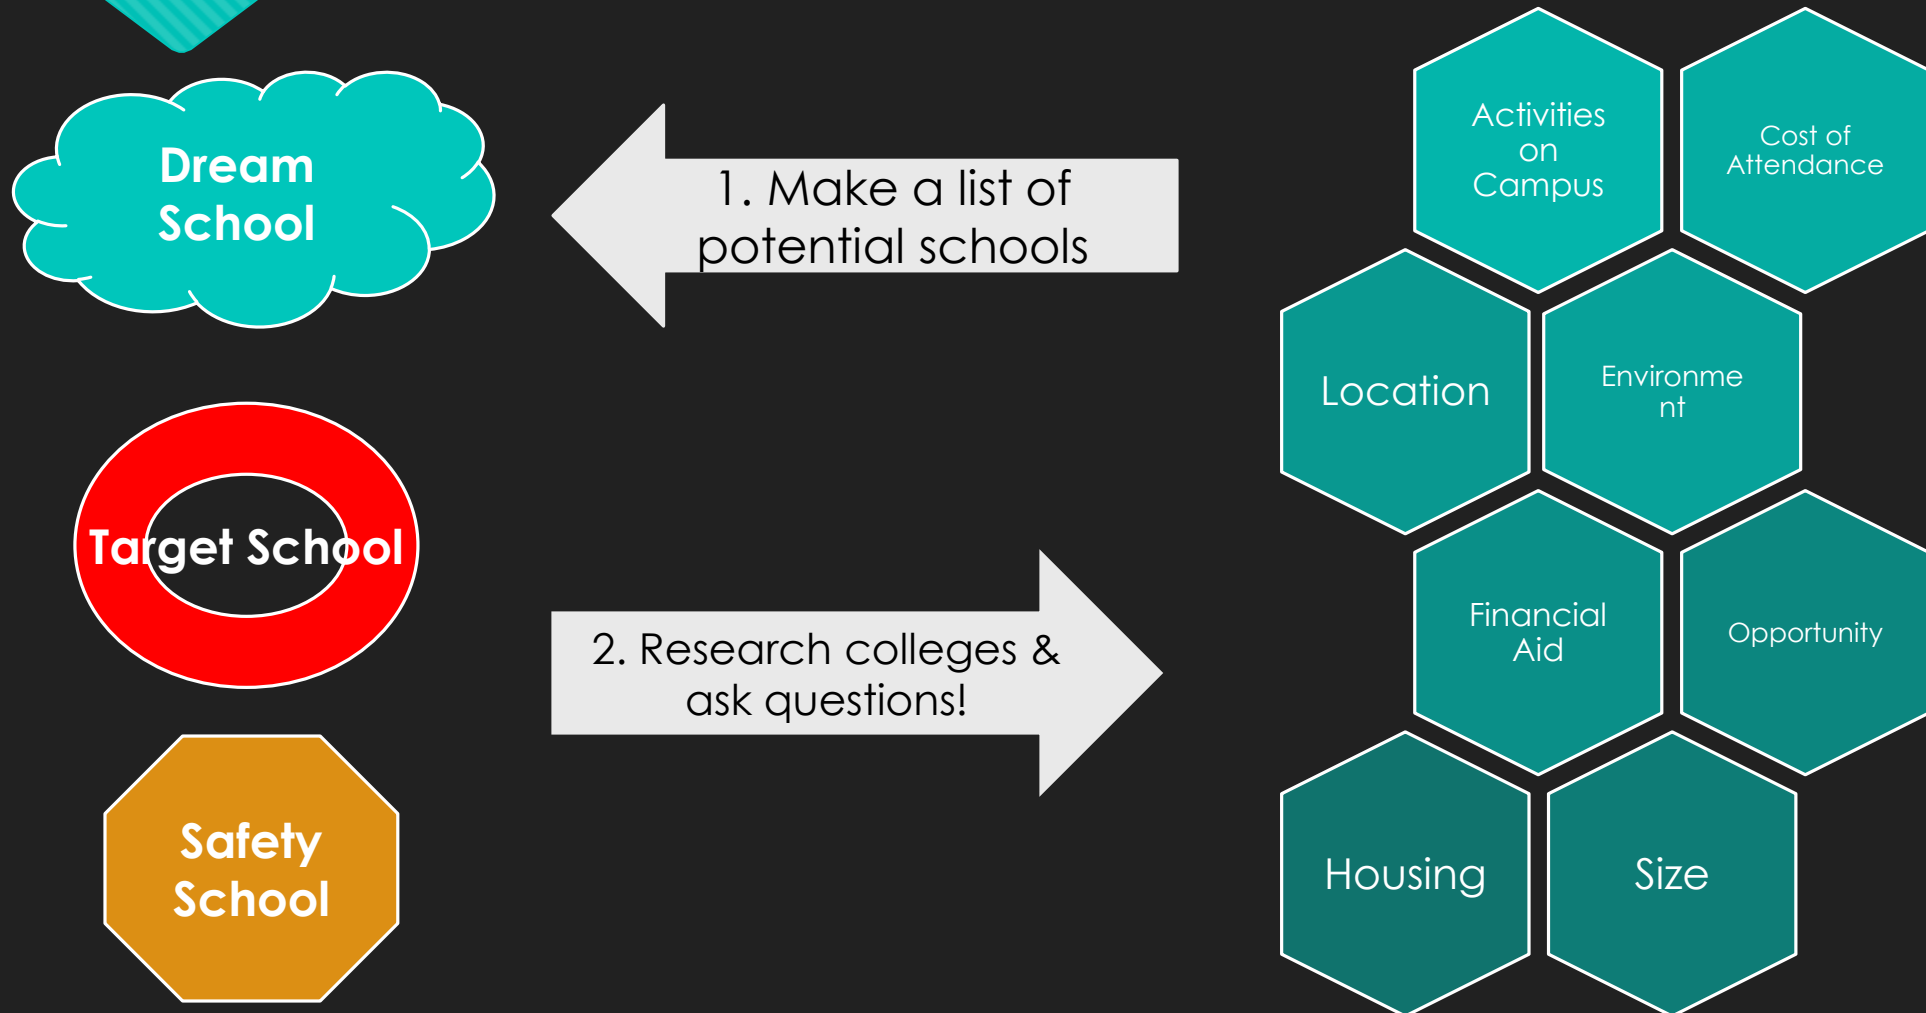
Dream School

1. Make a list of potential schools

Activities on Campus

Cost of Attendance

Location

Environme nt

Target School

Financial Aid

Opportunity

2. Research colleges & ask questions!

Safety School

Housing

Size